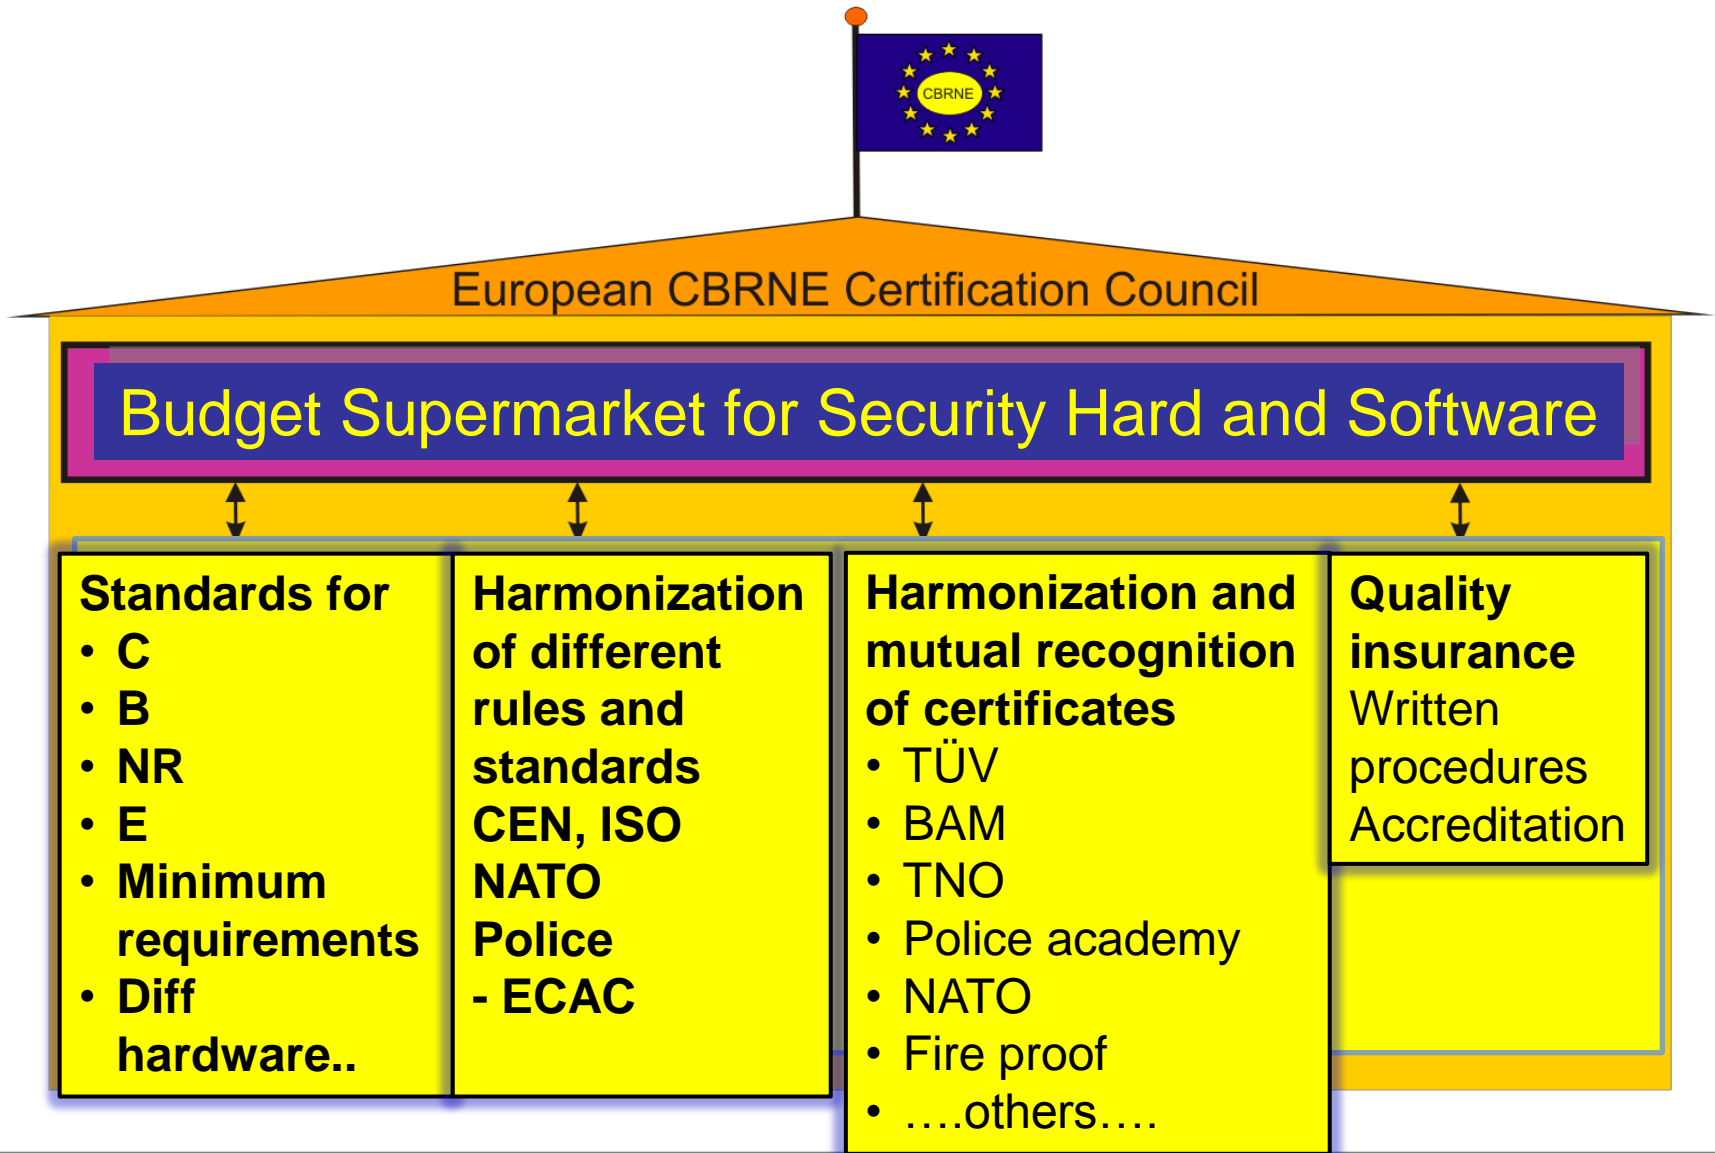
CBRNE

European CBRNE Certification Council

Budget Supermarket for Security Hard and Software

Standards for
- C
- B
- NR
- E
- Minimum requirements
- Diff hardware..

Harmonization of different rules and standards
CEN, ISO
NATO
Police
- ECAC

Harmonization and mutual recognition of certificates
- TÜV
- BAM
- TNO
- Police academy
- NATO
- Fire proof
- ….others….

Quality insurance
Written procedures
Accreditation